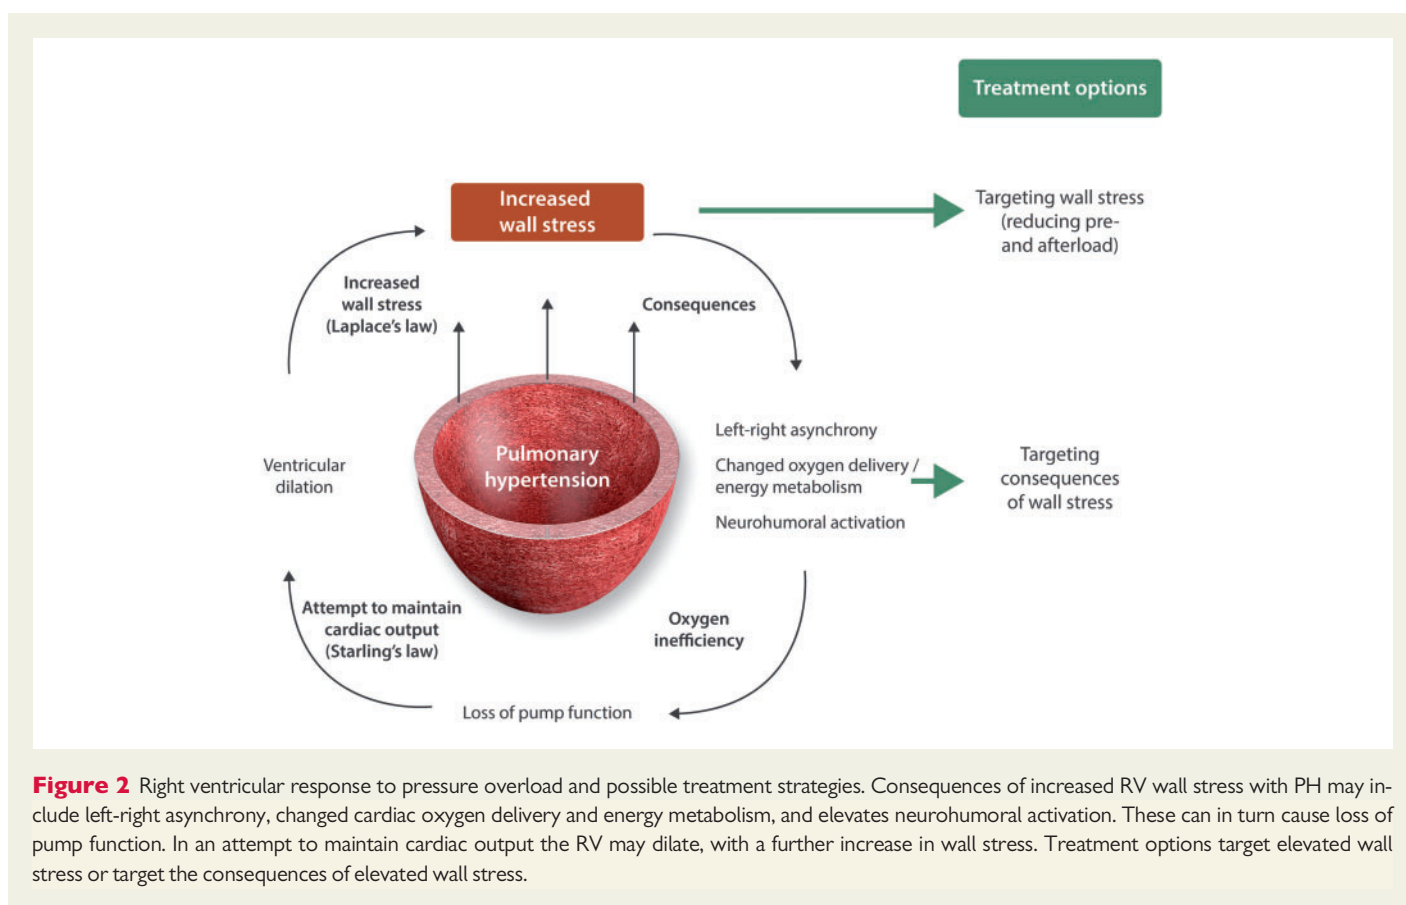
Treatment options

Increased wall stress

Targeting wall stress (reducing pre- and afterload)

Increased wall stress (Laplace's law)

Consequences

Left-right asynchrony

Changed oxygen delivery / energy metabolism

Neurohumoral activation

Targeting consequences of wall stress

Ventricular dilation

Pulmonary hypertension

Attempt to maintain cardiac output (Starling's law)

Oxygen inefficiency

Loss of pump function

**Figure 2** Right ventricular response to pressure overload and possible treatment strategies. Consequences of increased RV wall stress with PH may include left-right asynchrony, changed cardiac oxygen delivery and energy metabolism, and elevates neurohumoral activation. These can in turn cause loss of pump function. In an attempt to maintain cardiac output the RV may dilate, with a further increase in wall stress. Treatment options target elevated wall stress or target the consequences of elevated wall stress.